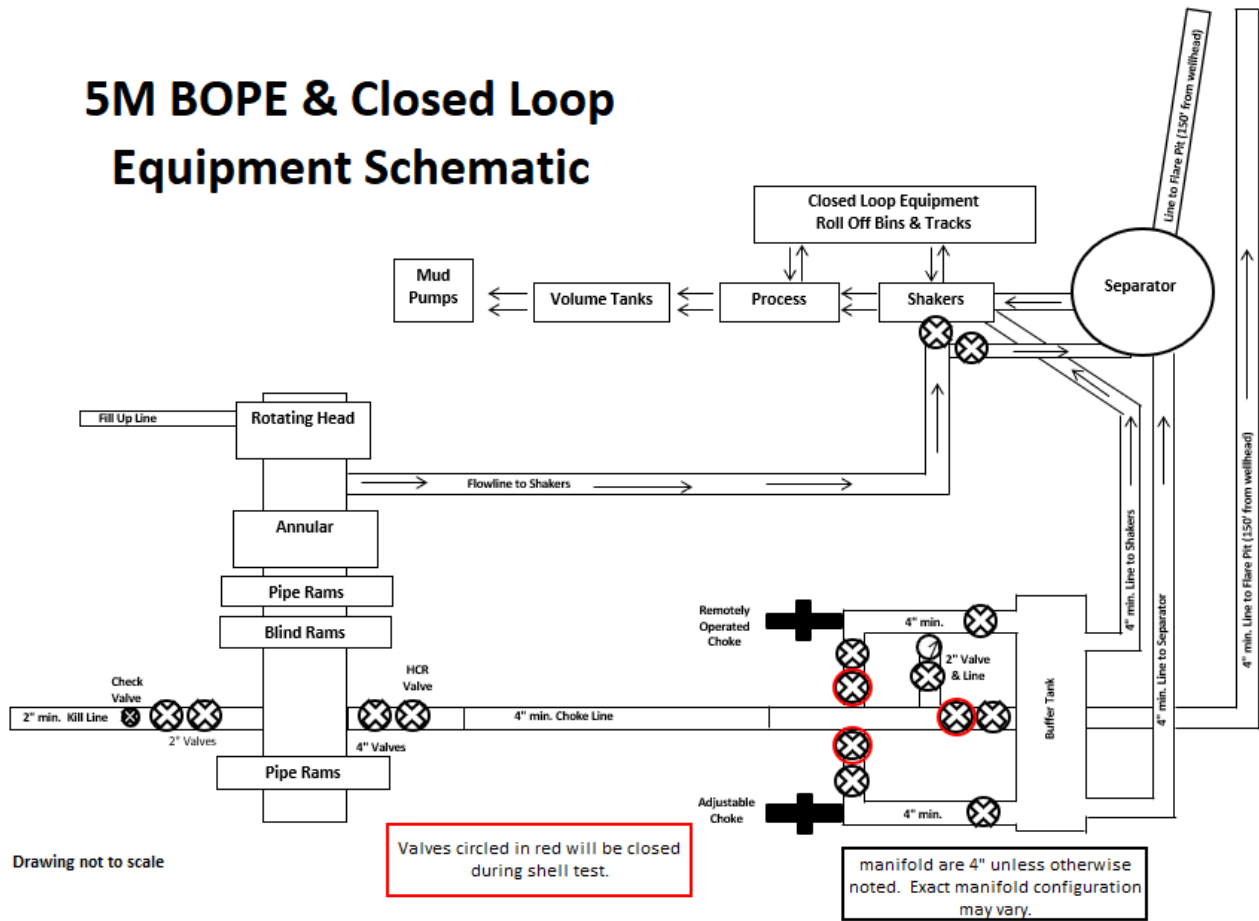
5M BOPE & Closed Loop Equipment Schematic

Line to Flare Pit (150' from wellhead)

Closed Loop Equipment
Roll Off Bins & Tracks

Mud Pumps

Volume Tanks

Process

Shakers

Separator

Fill Up Line

Rotating Head

Flowline to Shakers

Annular

Pipe Rams

Blind Rams

Pipe Rams

Check Valve

2" min. Kill Line

2" Valves

HCR Valve

4" Valves

4" min. Choke Line

Remotely Operated Choke

4" min.

2" Valve & Line

Adjustable Choke

4" min.

Buffer Tank

4" min. Line to Shakers

4" min. Line to Separator

4" min. Line to Flare Pit (150' from wellhead)

Drawing not to scale

Valves circled in red will be closed during shell test.

manifold are 4" unless otherwise noted. Exact manifold configuration may vary.